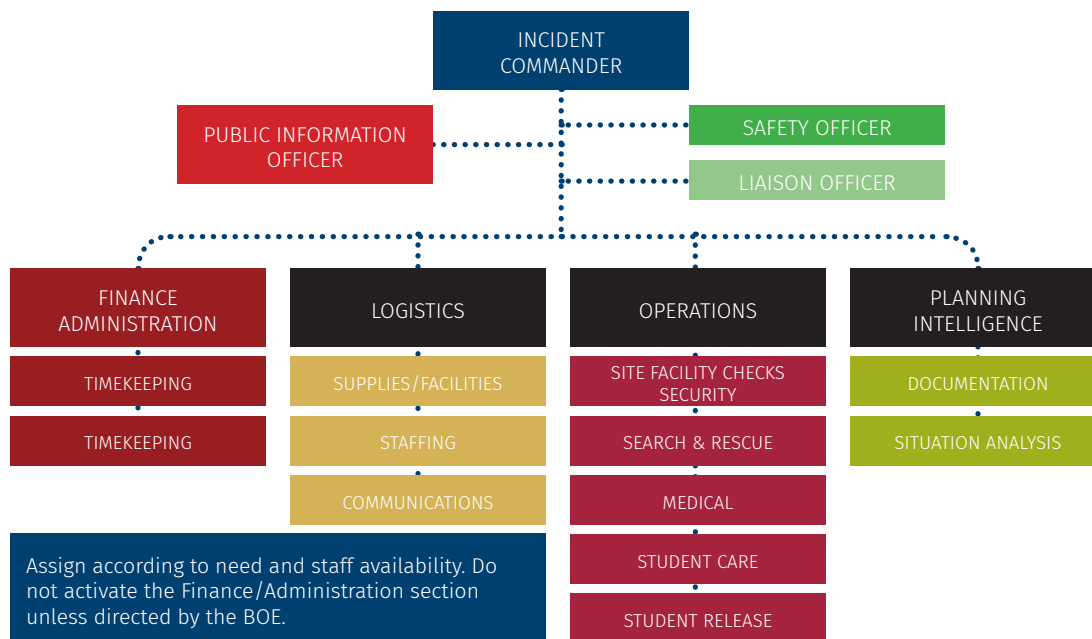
INCIDENT COMMANDER

PUBLIC INFORMATION OFFICER

SAFETY OFFICER

LIAISON OFFICER

FINANCE ADMINISTRATION

TIMEKEEPING

TIMEKEEPING

LOGISTICS

SUPPLIES/FACILITIES

STAFFING

COMMUNICATIONS

OPERATIONS

SITE FACILITY CHECKS SECURITY

SEARCH & RESCUE

MEDICAL

STUDENT CARE

STUDENT RELEASE

PLANNING INTELLIGENCE

DOCUMENTATION

SITUATION ANALYSIS

Assign according to need and staff availability. Do not activate the Finance/Administration section unless directed by the BOE.